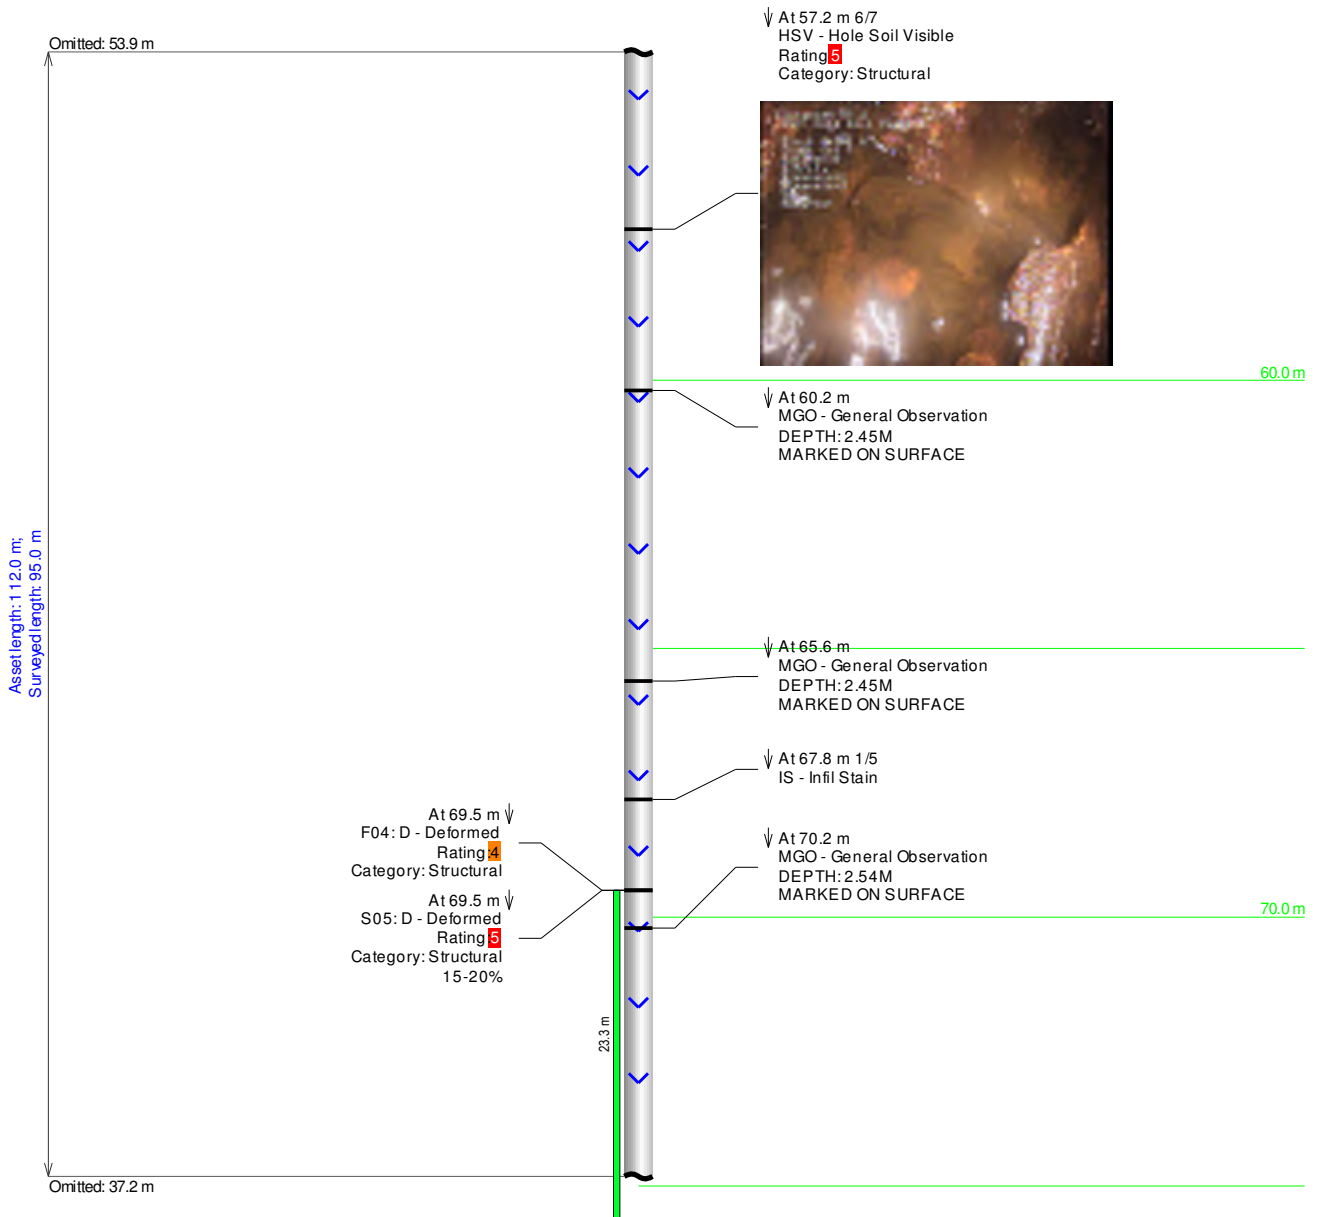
Omitted: 53.9 m

At 57.2 m 6/7
HSV - Hole Soil Visible
Rating 5
Category: Structural

60.0 m

At 60.2 m
MGO - General Observation
DEPTH: 2.45M
MARKED ON SURFACE

Asset length: 112.0 m;
Surveyed length: 95.0 m

At 65.6 m
MGO - General Observation
DEPTH: 2.45M
MARKED ON SURFACE

At 67.8 m 1/5
IS - Infil Stain

At 69.5 m
F04: D - Deformed
Rating 4
Category: Structural

At 69.5 m
S05: D - Deformed
Rating 5
Category: Structural
15-20%

At 70.2 m
MGO - General Observation
DEPTH: 2.54M
MARKED ON SURFACE

70.0 m

23.3 m

Omitted: 37.2 m